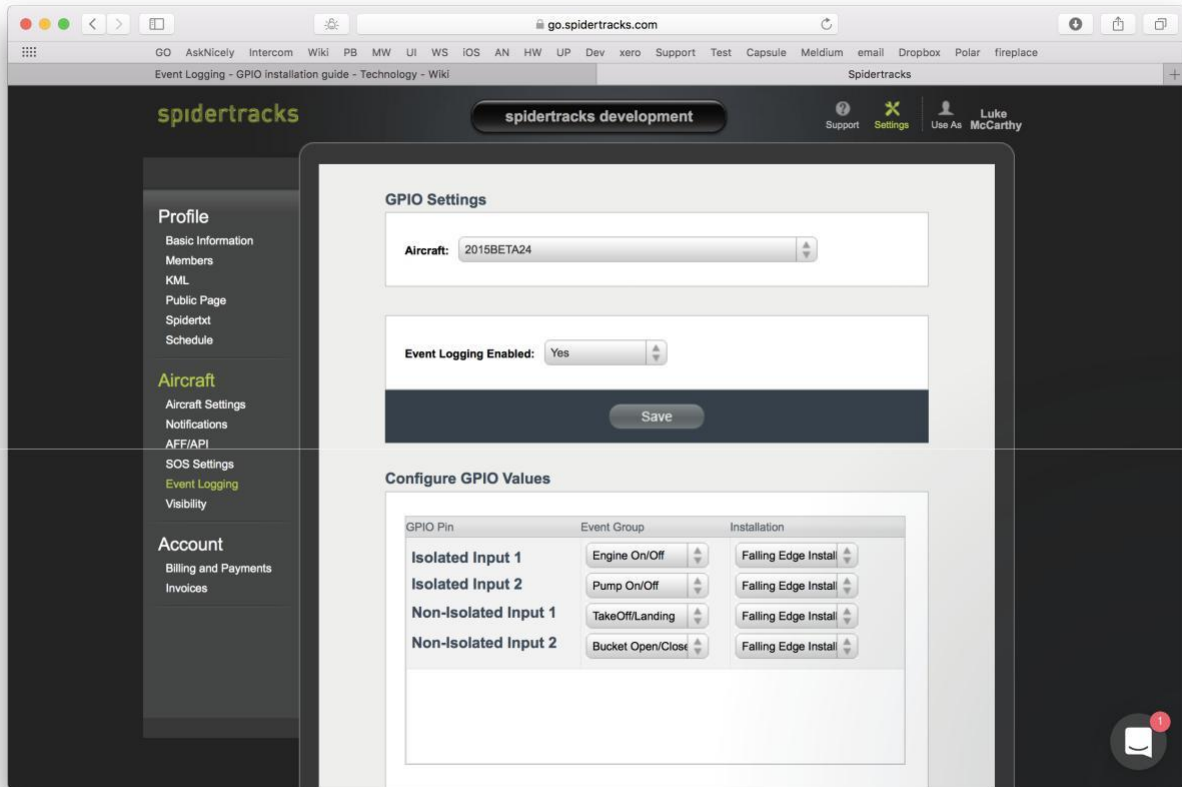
go.spidertracks.com

GO AskNicely Intercom Wiki PB MW UI WS iOS AN HW UP Dev xero Support Test Capsule Meldium email Dropbox Polar fireplace

Event Logging - GPIO installation guide - Technology - Wiki

Spidertracks

spidertracks

spidertracks development

Support Settings Use As Luke McCarthy

Profile
Basic Information
Members
KML
Public Page
Spidertxt
Schedule

Aircraft
Aircraft Settings
Notifications
AFF/API
SOS Settings
Event Logging
Visibility

Account
Billing and Payments
Invoices

GPIO Settings

Aircraft: 2015BETA24

Event Logging Enabled: Yes

Save

Configure GPIO Values

| GPIO Pin | Event Group | Installation |
|---|---|---|
| Isolated Input 1 | Engine On/Off | Falling Edge Install |
| Isolated Input 2 | Pump On/Off | Falling Edge Install |
| Non-Isolated Input 1 | TakeOff/Landing | Falling Edge Install |
| Non-Isolated Input 2 | Bucket Open/Close | Falling Edge Install |

1